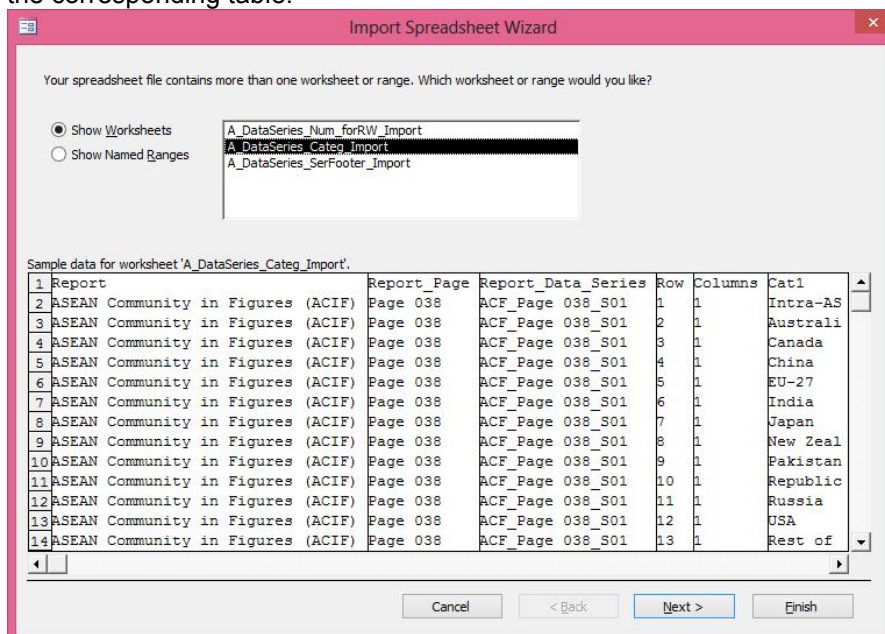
the corresponding table.

Import Spreadsheet Wizard

Your spreadsheet file contains more than one worksheet or range. Which worksheet or range would you like?

Show Worksheets
Show Named Ranges

A_DataSeries_Num_forRW_Import
A_DataSeries_Categ_Import
A_DataSeries_SerFooter_Import

Sample data for worksheet 'A_DataSeries_Categ_Import'.

| | | | | | | |
|---|---|---|---|---|---|---|
| 1 | Report | Report_Page | Report_Data_Series | Row | Columns | Cat1 |
| 2 | ASEAN Community in Figures (ACIF) | Page 038 | ACF_Page 038_S01 | 1 | 1 | Intra-AS |
| 3 | ASEAN Community in Figures (ACIF) | Page 038 | ACF_Page 038_S01 | 2 | 1 | Australi |
| 4 | ASEAN Community in Figures (ACIF) | Page 038 | ACF_Page 038_S01 | 3 | 1 | Canada |
| 5 | ASEAN Community in Figures (ACIF) | Page 038 | ACF_Page 038_S01 | 4 | 1 | China |
| 6 | ASEAN Community in Figures (ACIF) | Page 038 | ACF_Page 038_S01 | 5 | 1 | EU-27 |
| 7 | ASEAN Community in Figures (ACIF) | Page 038 | ACF_Page 038_S01 | 6 | 1 | India |
| 8 | ASEAN Community in Figures (ACIF) | Page 038 | ACF_Page 038_S01 | 7 | 1 | Japan |
| 9 | ASEAN Community in Figures (ACIF) | Page 038 | ACF_Page 038_S01 | 8 | 1 | New Zeal |
| 10 | ASEAN Community in Figures (ACIF) | Page 038 | ACF_Page 038_S01 | 9 | 1 | Pakistan |
| 11 | ASEAN Community in Figures (ACIF) | Page 038 | ACF_Page 038_S01 | 10 | 1 | Republic |
| 12 | ASEAN Community in Figures (ACIF) | Page 038 | ACF_Page 038_S01 | 11 | 1 | Russia |
| 13 | ASEAN Community in Figures (ACIF) | Page 038 | ACF_Page 038_S01 | 12 | 1 | USA |
| 14 | ASEAN Community in Figures (ACIF) | Page 038 | ACF_Page 038_S01 | 13 | 1 | Rest of |

Cancel | < Back | Next > | Finish